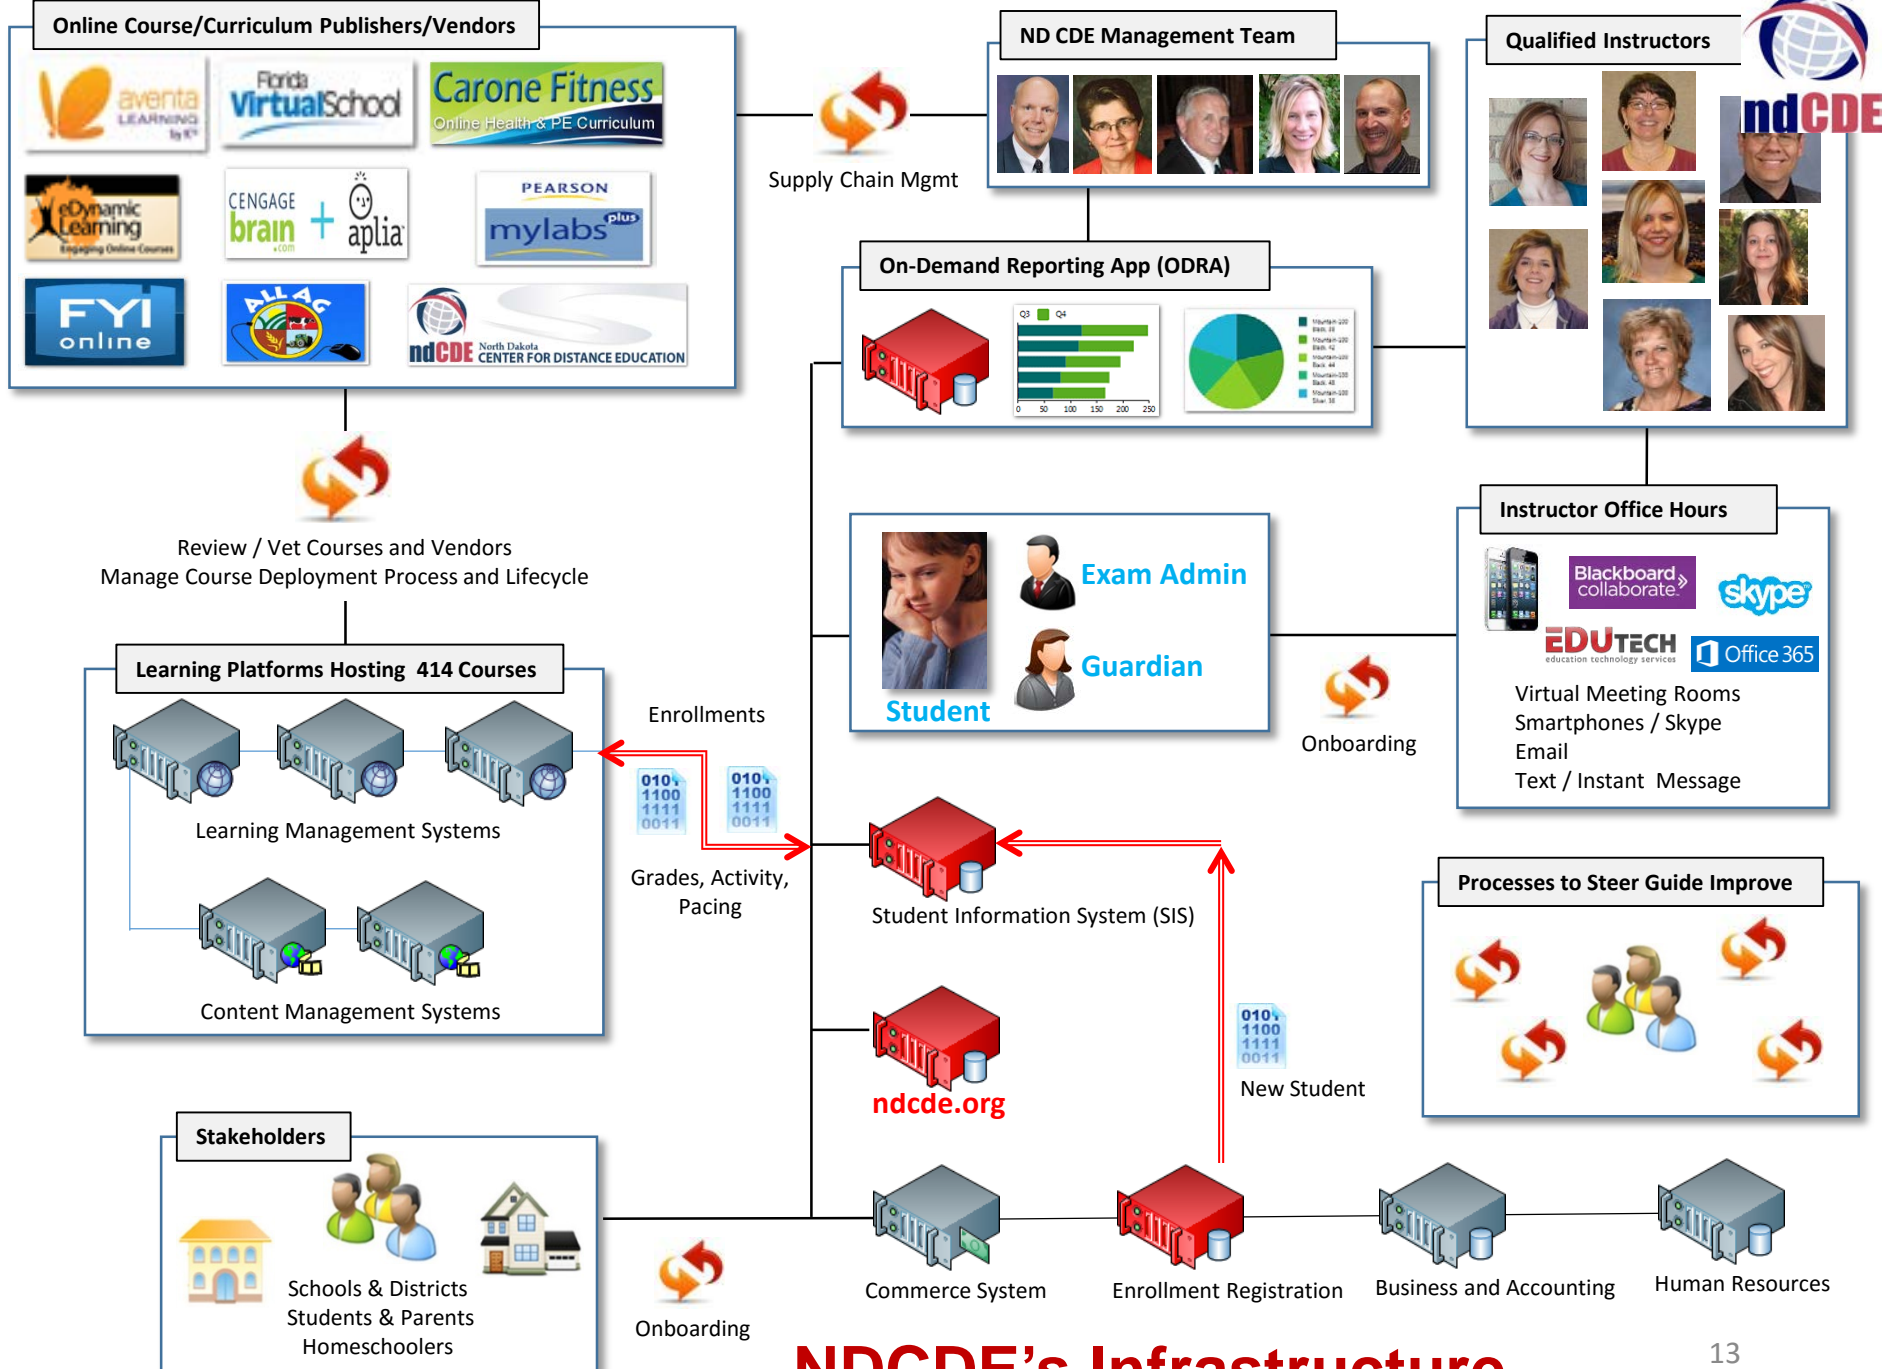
Online Course/Curriculum Publishers/Vendors

aventa LEARNING

Florida VirtualSchool

Carone Fitness
Online Health & PE Curriculum

eDynamic Learning
Engaging Online Courses

CENGAGE brain .com + aplia

PEARSON
mylabs plus

FYI online

ALLAC

ndCDE North Dakota CENTER FOR DISTANCE EDUCATION

Supply Chain Mgmt

ND CDE Management Team

Qualified Instructors

ndCDE

On-Demand Reporting App (ODRA)

Q3 Q4

0 50 100 150 200 250

Review / Vet Courses and Vendors
Manage Course Deployment Process and Lifecycle

Instructor Office Hours

Blackboard collaborate

skype

EDUTECH education technology services

Office 365

Virtual Meeting Rooms
Smartphones / Skype
Email
Text / Instant Message

Exam Admin

Guardian

Student

Onboarding

Learning Platforms Hosting 414 Courses

Learning Management Systems

Content Management Systems

Enrollments

010
1100
1111
0011

010
1100
1111
0011

Grades, Activity, Pacing

Student Information System (SIS)

Processes to Steer Guide Improve

ndcde.org

010
1100
1111
0011

New Student

Stakeholders

Schools & Districts
Students & Parents
Homeschoolers

Onboarding

Commerce System

Enrollment Registration

Business and Accounting

Human Resources

NDCDE's Infrastructure

13